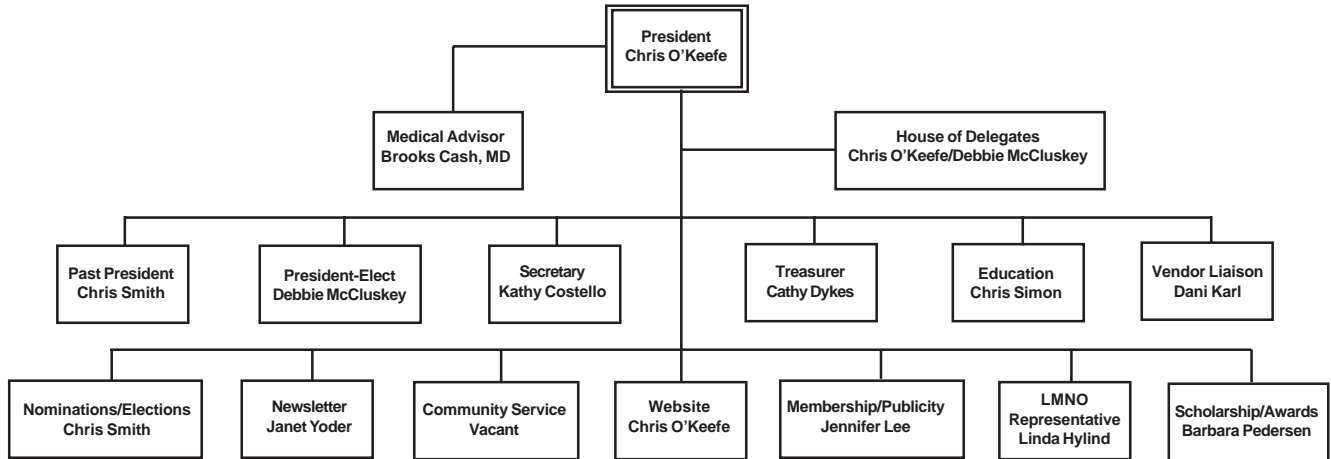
President
Chris O'Keefe

Medical Advisor
Brooks Cash, MD

House of Delegates
Chris O'Keefe/Debbie McCluskey

Past President
Chris Smith

President-Elect
Debbie McCluskey

Secretary
Kathy Costello

Treasurer
Cathy Dykes

Education
Chris Simon

Vendor Liaison
Dani Karl

Nominations/Elections
Chris Smith

Newsletter
Janet Yoder

Community Service
Vacant

Website
Chris O'Keefe

Membership/Publicity
Jennifer Lee

LMNO
Representative
Linda Hylind

Scholarship/Awards
Barbara Pedersen